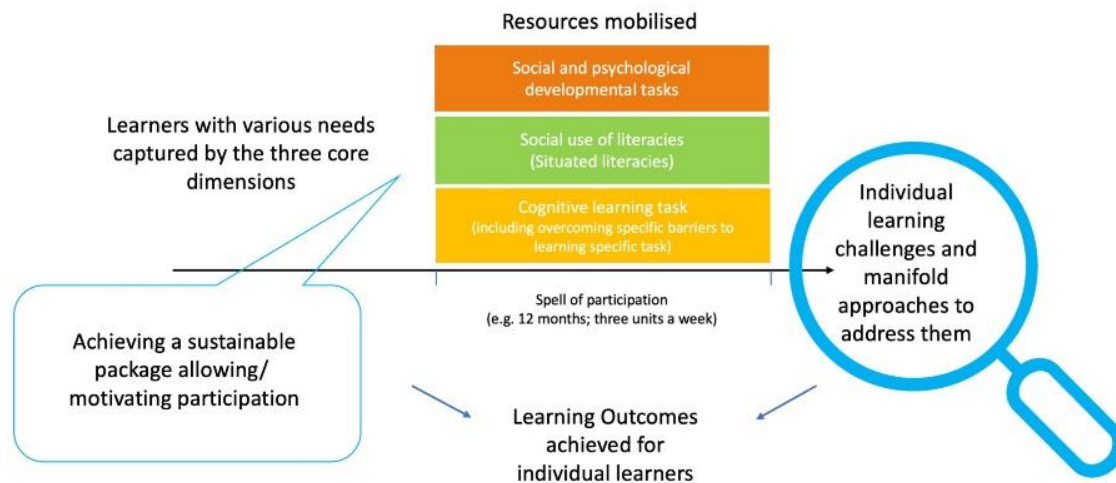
Resources mobilised

Social and psychological developmental tasks

Social use of literacies (Situated literacies)

Cognitive learning task (including overcoming specific barriers to learning specific task)

Learners with various needs captured by the three core dimensions

Individual learning challenges and manifold approaches to address them

Spell of participation (e.g. 12 months; three units a week)

Achieving a sustainable package allowing/ motivating participation

Learning Outcomes achieved for individual learners